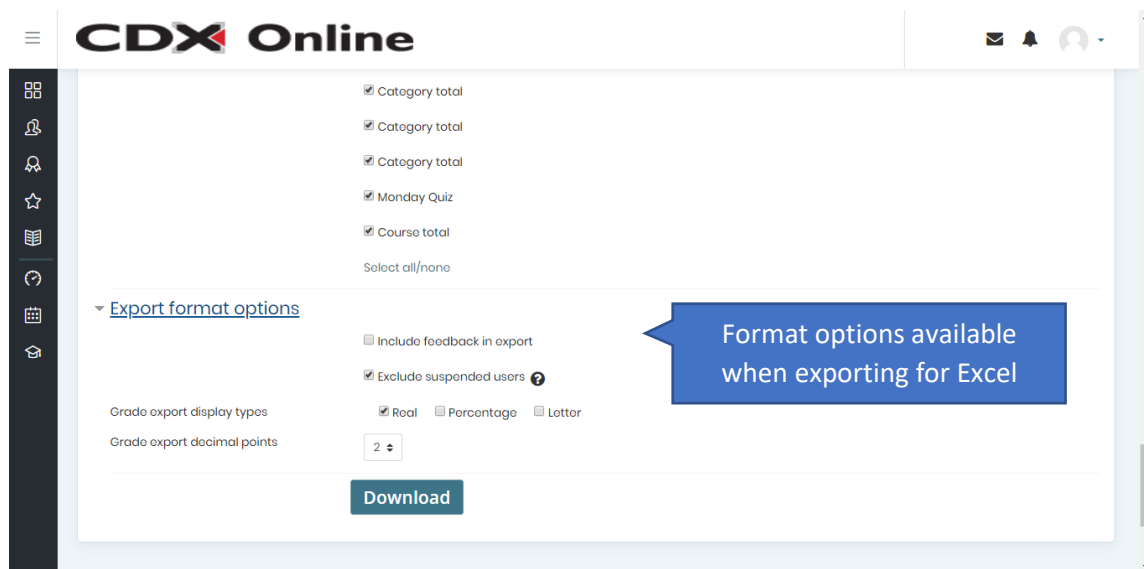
CDX Online

Category total

Category total

Category total

Monday Quiz

Course total

Select all/none

Export format options

Include feedback in export

Exclude suspended users

Grade export display types Real Percentage Letter

Grade export decimal points 2

Download

Format options available when exporting for Excel